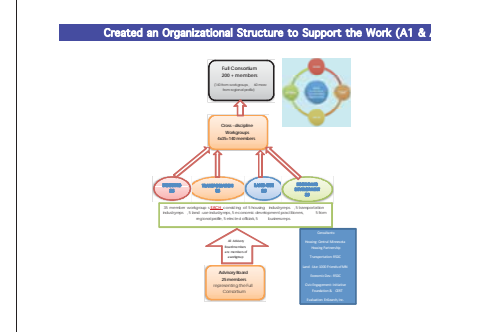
Created an Organizational Structure to Support the Work (A1 & A

Full Consortium
200 + members

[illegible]

Cross - discipline
Workgroups
4x20=80 members

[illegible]

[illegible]

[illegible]

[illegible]

20 member workgroups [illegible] consisting of: 5 housing industry reps, 5 transportation industry reps, 5 land use industry reps, 5 economic development practitioners, 5 from regional public, 3 elected officials, 5 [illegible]

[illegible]

Advisory Board
25 members
representing the Full Consortium

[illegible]